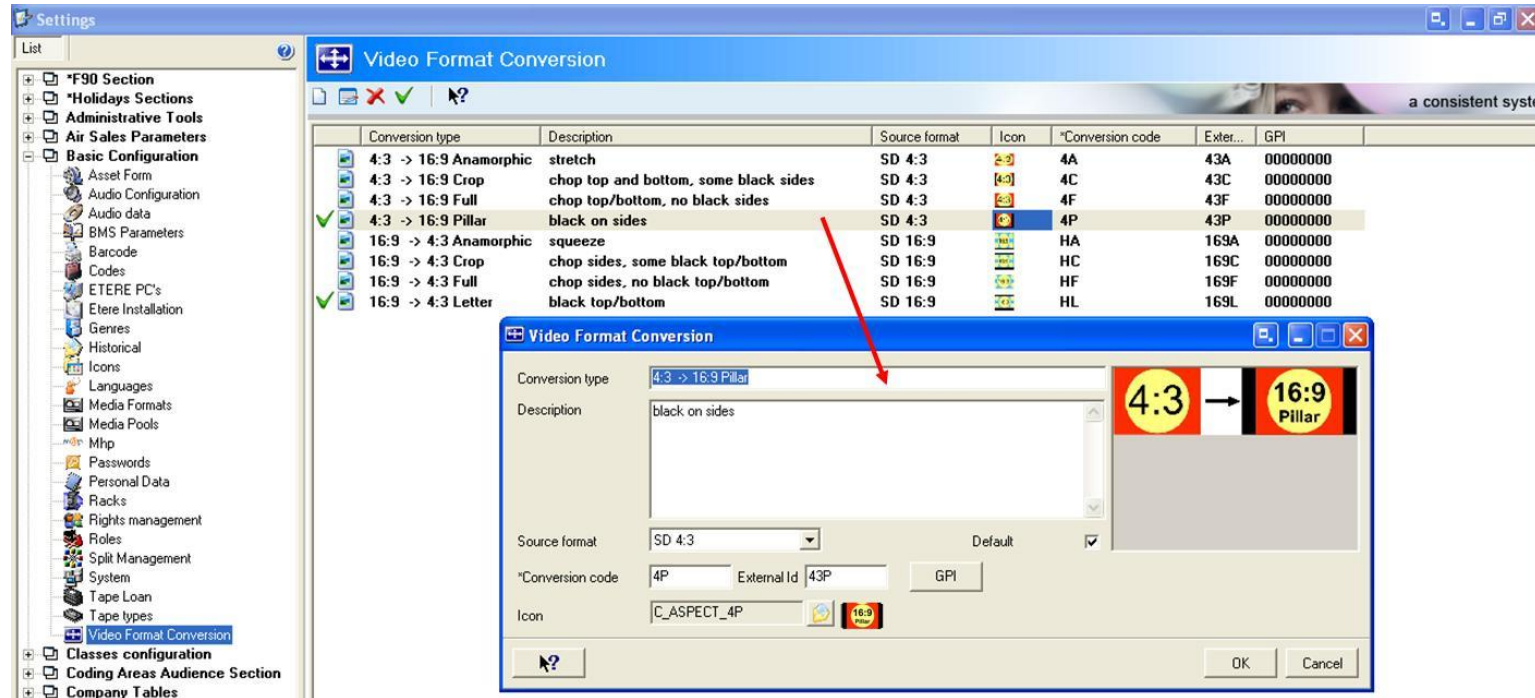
Settings

List

*F90 Section
*Holidays Sections
Administrative Tools
Air Sales Parameters
Basic Configuration
Asset Form
Audio Configuration
Audio data
BMS Parameters
Barcode
Codes
ETERE PC's
Etere Installation
Genres
Historical
Icons
Languages
Media Formats
Media Pools
Mhp
Passwords
Personal Data
Racks
Rights management
Roles
Split Management
System
Tape Loan
Tape types
Video Format Conversion
Classes configuration
Coding Areas Audience Section
Company Tables

Video Format Conversion

a consistent syste

| Conversion type | Description | Source format | Icon | *Conversion code | Exter... | GPI |
|---|---|---|---|---|---|---|
| 4:3 -> 16:9 Anamorphic | stretch | SD 4:3 | | 4A | 43A | 00000000 |
| 4:3 -> 16:9 Crop | chop top and bottom, some black sides | SD 4:3 | | 4C | 43C | 00000000 |
| 4:3 -> 16:9 Full | chop top/bottom, no black sides | SD 4:3 | | 4F | 43F | 00000000 |
| 4:3 -> 16:9 Pillar | black on sides | SD 4:3 | | 4P | 43P | 00000000 |
| 16:9 -> 4:3 Anamorphic | squeeze | SD 16:9 | | HA | 169A | 00000000 |
| 16:9 -> 4:3 Crop | chop sides, some black top/bottom | SD 16:9 | | HC | 169C | 00000000 |
| 16:9 -> 4:3 Full | chop sides, no black top/bottom | SD 16:9 | | HF | 169F | 00000000 |
| 16:9 -> 4:3 Letter | black top/bottom | SD 16:9 | | HL | 169L | 00000000 |

Video Format Conversion

Conversion type 4:3 -> 16:9 Pillar
Description black on sides
4:3 16:9 Pillar
Source format SD 4:3
Default
*Conversion code 4P External Id 43P GPI
Icon C_ASPECT_4P 16:9 Pillar
OK Cancel